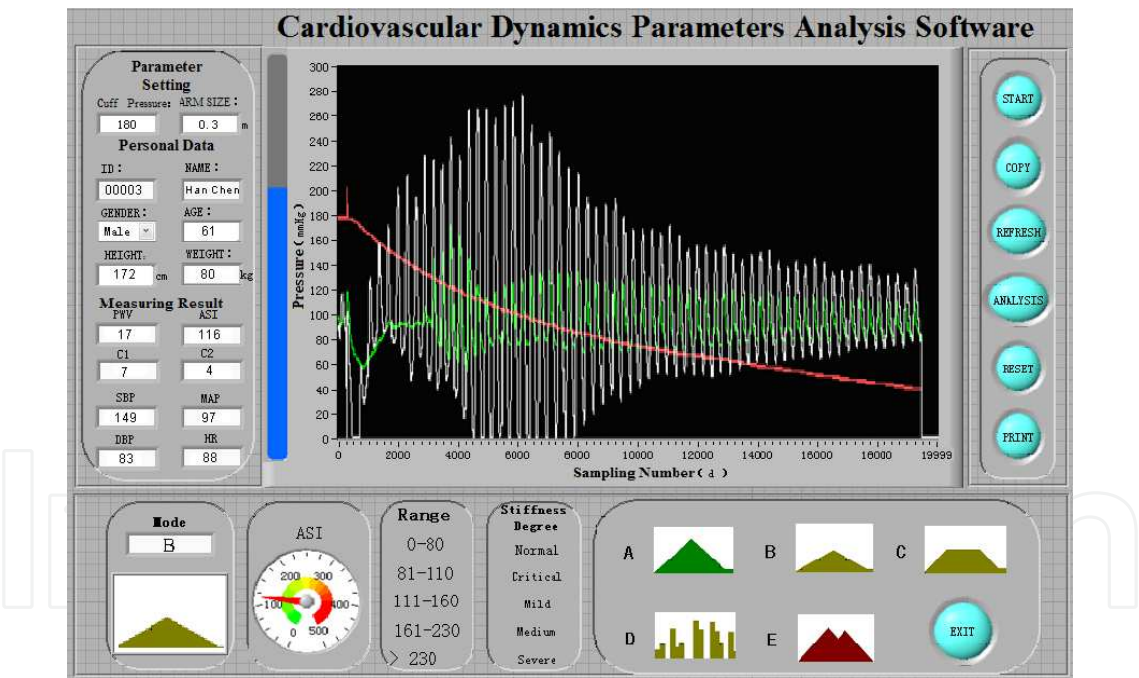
Cardiovascular Dynamics Parameters Analysis Software

Parameter Setting
Cuff Pressure: 180
ARM SIZE: 0.3 m

Personal Data
ID: 00003
NAME: Han Chen
GENDER: Male
AGE: 61
HEIGHT: 172 cm
WEIGHT: 80 kg

Measuring Result
PWV 17
ASI 116
C1 7
C2 4
SBP 149
MAP 97
DBP 83
HR 88

Pressure (mmHg)
300
280
260
240
220
200
180
160
140
120
100
80
60
40
20
0
0 2000 4000 6000 8000 10000 12000 14000 16000 18000 19999
Sampling Number ( d )

START
COPY
REFRESH
ANALYSIS
RESET
PRINT

Mode
B

ASI
0 100 200 300 400 500

Range
0-80
81-110
111-160
161-230
> 230

Stiffness Degree
Normal
Critical
Mild
Medium
Severe

A
B
C
D
E

EXIT